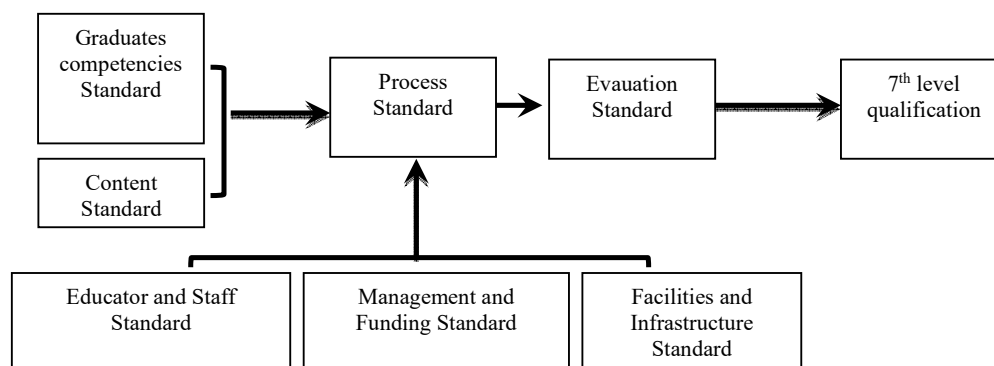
Graduates competencies Standard

Content Standard

Process Standard

Evauation Standard

$7^{th}$ level qualification

Educator and Staff Standard

Management and Funding Standard

Facilities and Infrastructure Standard